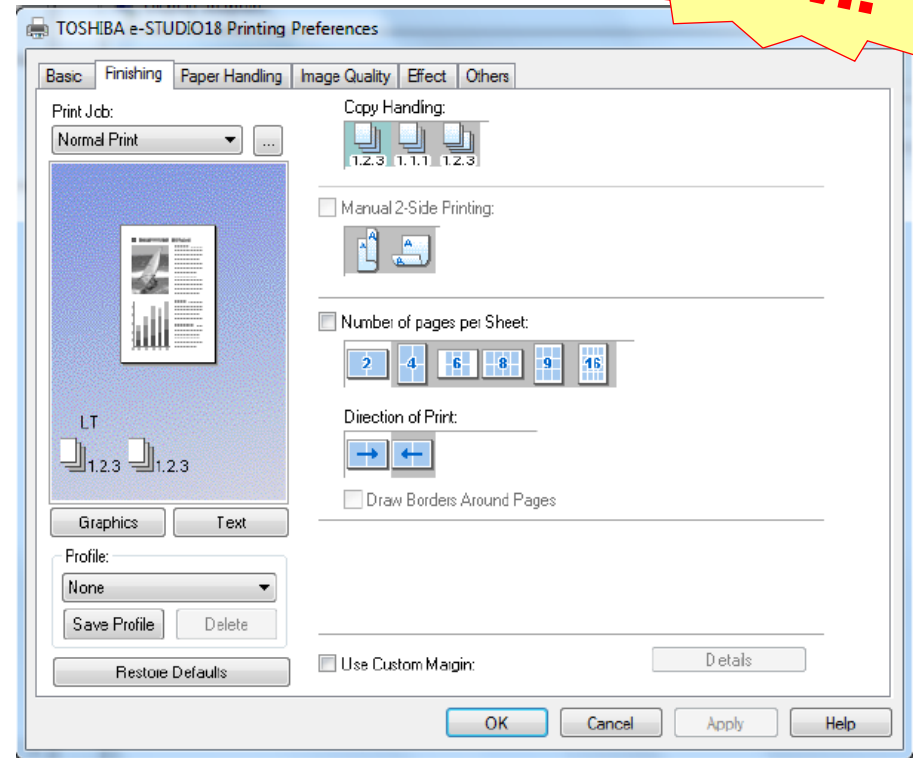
TOSHIBA e-STUDIO18 Printing Preferences

Basic | Finishing | Paper Handling | Image Quality | Effect | Others

Print Job:
Normal Print
...

Copy Handling:
1.2.3 1.1.1 1.2.3

Manual 2-Side Printing:

Number of pages per Sheet:
2 4 6 8 9 16

Direction of Print:

Draw Borders Around Pages

LT
1.2.3 1.2.3

Graphics
Text

Profile:
None
Save Profile
Delete

Restore Defaults

Use Custom Margin:
Details

OK
Cancel
Apply
Help